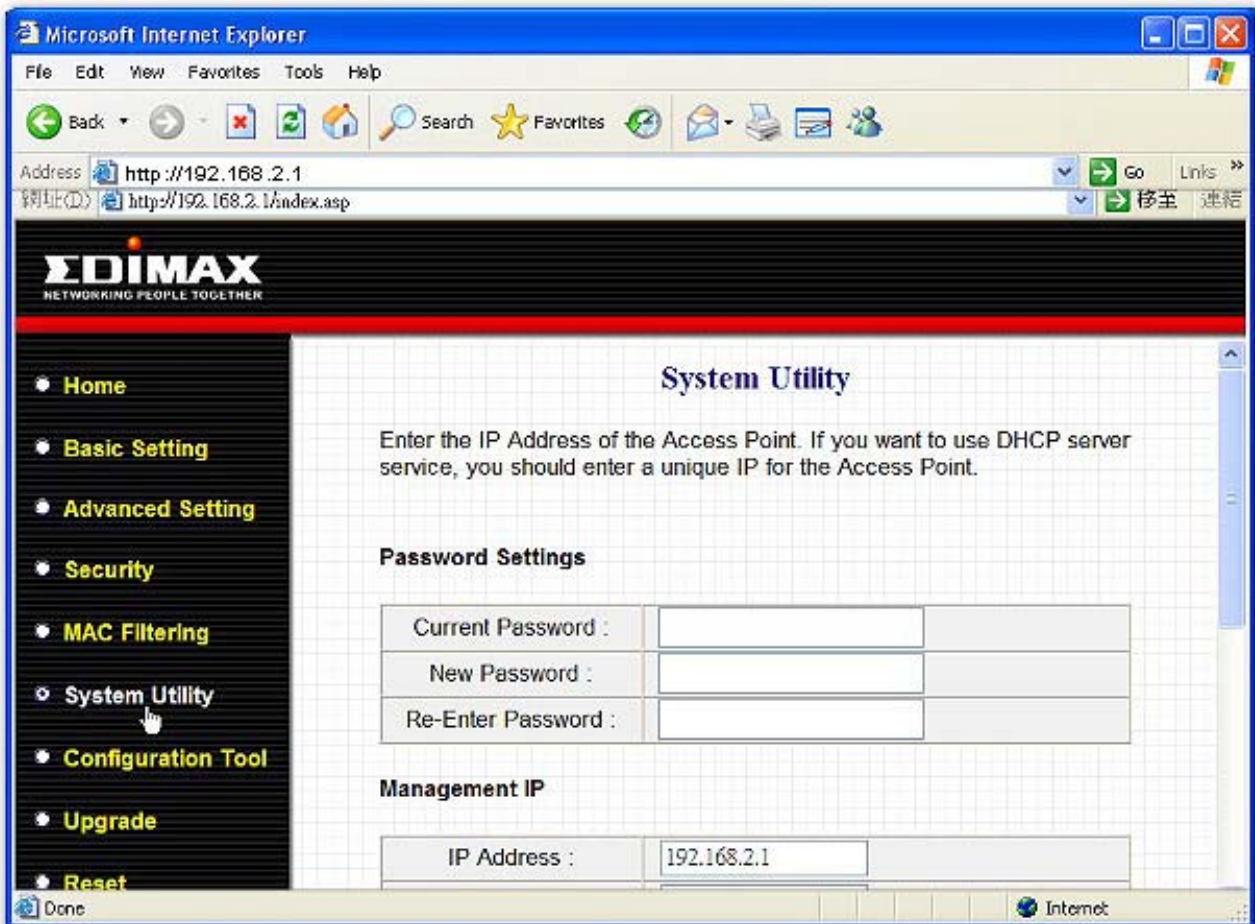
Microsoft Internet Explorer

File Edit View Favorites Tools Help

Back Search Favorites

Address http://192.168.2.1 Go Links

網址(D) http://192.168.2.1/index.asp 移至 連結

EDIMAX
NETWORKING PEOPLE TOGETHER

Home

Basic Setting

Advanced Setting

Security

MAC Filtering

System Utility

Configuration Tool

Upgrade

Reset

System Utility

Enter the IP Address of the Access Point. If you want to use DHCP server service, you should enter a unique IP for the Access Point.

Password Settings

| Current Password : | |
|---|---|
| New Password : | |
| Re-Enter Password : | |

Management IP

| IP Address : | 192.168.2.1 |
|---|---|

Done Internet